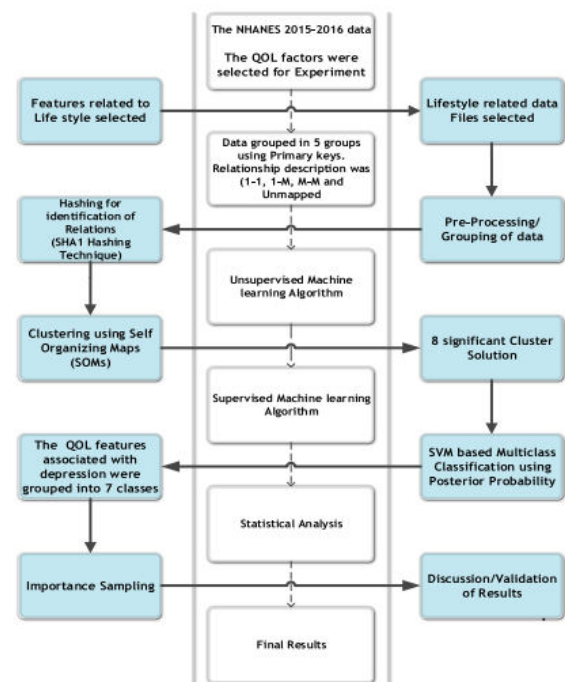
The NHANES 2015-2016 data

The QOL factors were selected for Experiment

Features related to Life style selected

Lifestyle related data Files selected

Data grouped in 5 groups using Primary keys. Relationship description was (1-1, 1-M, M-M and Unmapped

Hashing for identification of Relations (SHA1 Hashing Technique)

Pre-Processing/ Grouping of data

Unsupervised Machine learning Algorithm

Clustering using Self Organizing Maps (SOMs)

8 significant Cluster Solution

Supervised Machine learning Algorithm

The QOL features associated with depression were grouped into 7 classes

SVM based Multiclass Classification using Posterior Probability

Statistical Analysis

Importance Sampling

Discussion/Validation of Results

Final Results